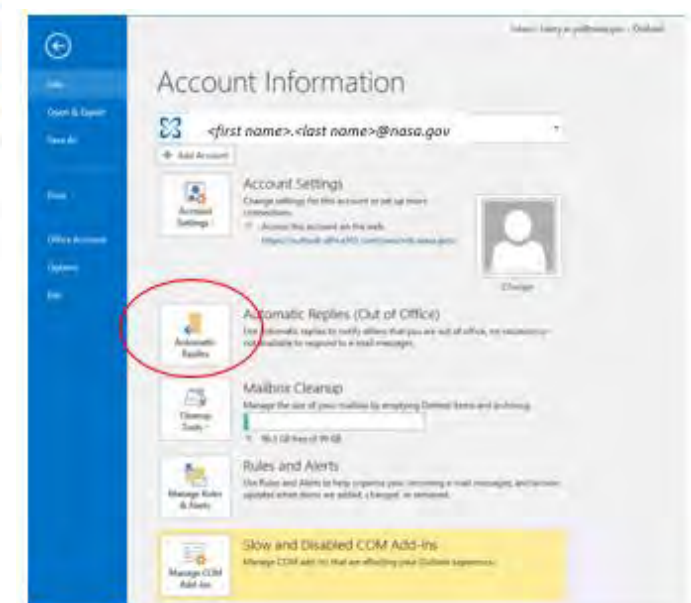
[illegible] - Outlook

Info
Open & Export
Save As
Print
Office Account
Options
Exit

Account Information

<first name>.<last name>@nasa.gov

+ Add Account

Account Settings
Account Settings
Change settings for this account or set up more connections.
Access this account on the web.
https://outlook.office365.com/owa/ndc.nasa.gov/

Change

Automatic Replies
Automatic Replies (Out of Office)
Use automatic replies to notify others that you are out of office, on vacation, or not available to respond to e-mail messages.

Cleanup Tools
Mailbox Cleanup
Manage the size of your mailbox by emptying Deleted Items and archiving.
98.3 GB free of 99 GB

Manage Rules & Alerts
Rules and Alerts
Use Rules and Alerts to help organize your incoming e-mail messages, and receive updates when items are added, changed, or removed.

Manage COM Add-ins
Slow and Disabled COM Add-ins
Manage COM add-ins that are affecting your Outlook experience.